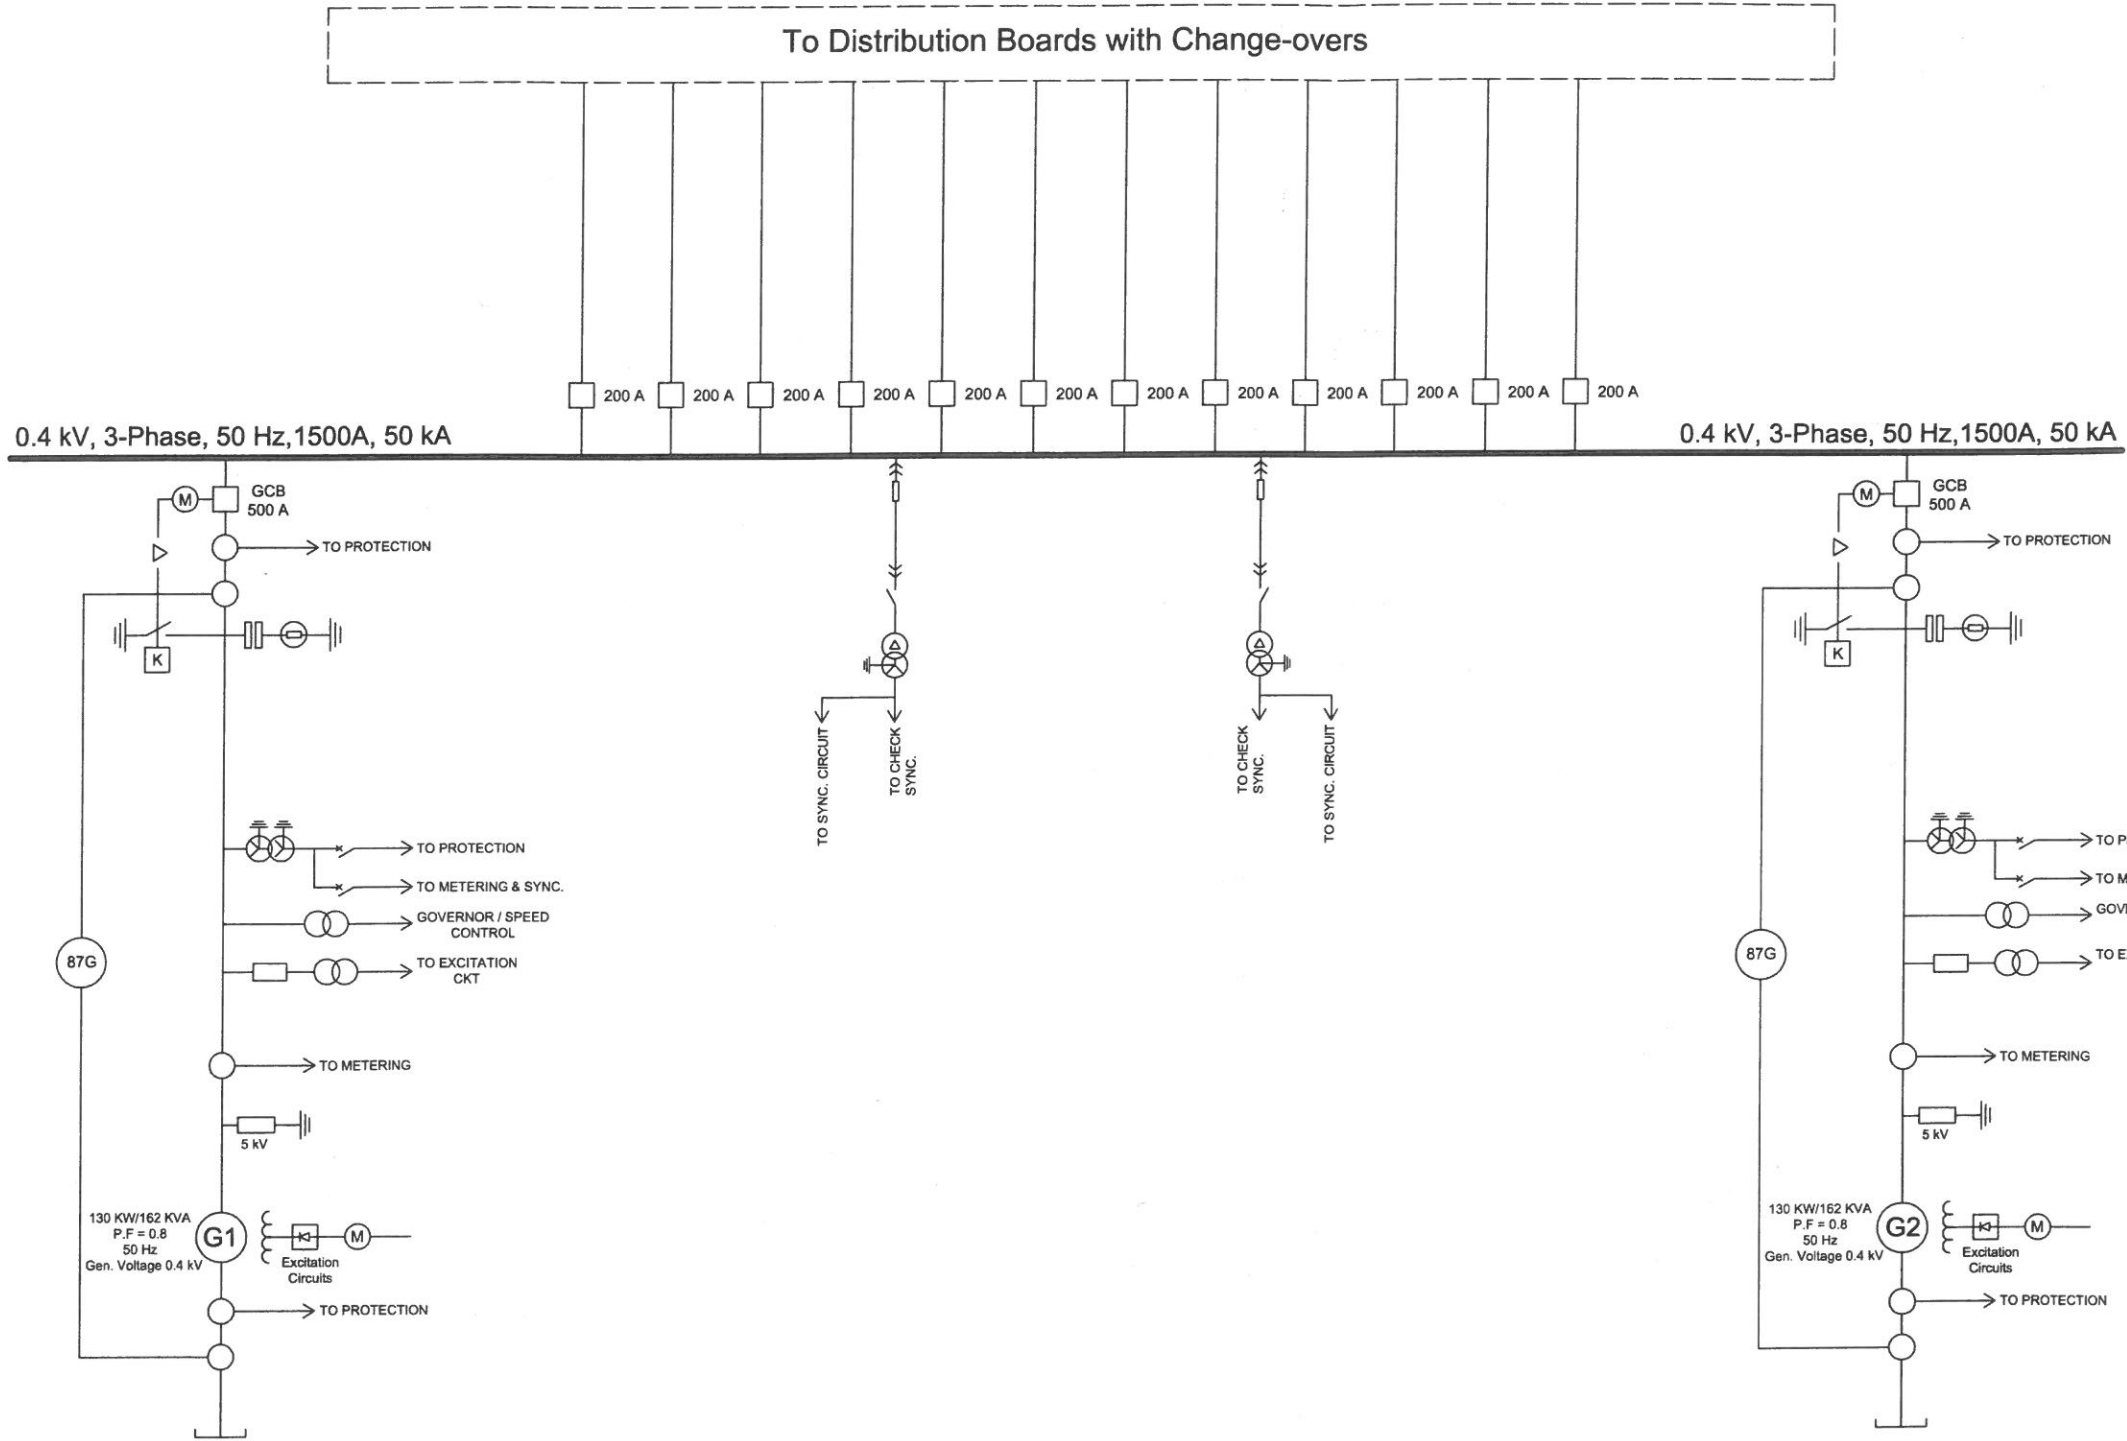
To Distribution Boards with Change-overs

200 A 200 A 200 A 200 A 200 A 200 A 200 A 200 A 200 A 200 A 200 A 200 A

0.4 kV, 3-Phase, 50 Hz,1500A, 50 kA

0.4 kV, 3-Phase, 50 Hz,1500A, 50 kA

M GCB 500 A

TO PROTECTION

K

TO SYNC. CIRCUIT

TO CHECK SYNC.

TO CHECK SYNC.

TO SYNC. CIRCUIT

M GCB 500 A

TO PROTECTION

K

TO PROTECTION

TO METERING & SYNC.

GOVERNOR / SPEED CONTROL

TO EXCITATION CKT

87G

TO METERING

5 kV

130 KW/162 KVA
P.F = 0.8
50 Hz
Gen. Voltage 0.4 kV

G1

M

Excitation Circuits

TO PROTECTION

TO P

TO M

GOV

TO E

87G

TO METERING

5 kV

130 KW/162 KVA
P.F = 0.8
50 Hz
Gen. Voltage 0.4 kV

G2

M

Excitation Circuits

TO PROTECTION